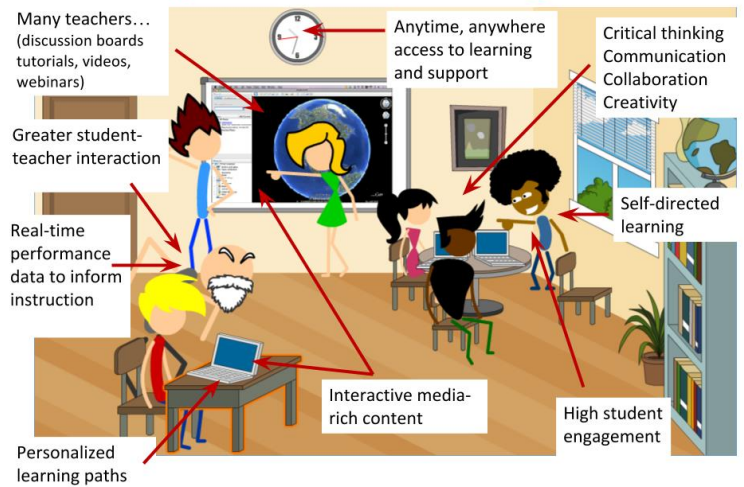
Many teachers…
(discussion boards tutorials, videos, webinars)

Anytime, anywhere access to learning and support

Critical thinking
Communication
Collaboration
Creativity

Greater student-teacher interaction

Self-directed learning

Real-time performance data to inform instruction

Interactive media-rich content

High student engagement

Personalized learning paths